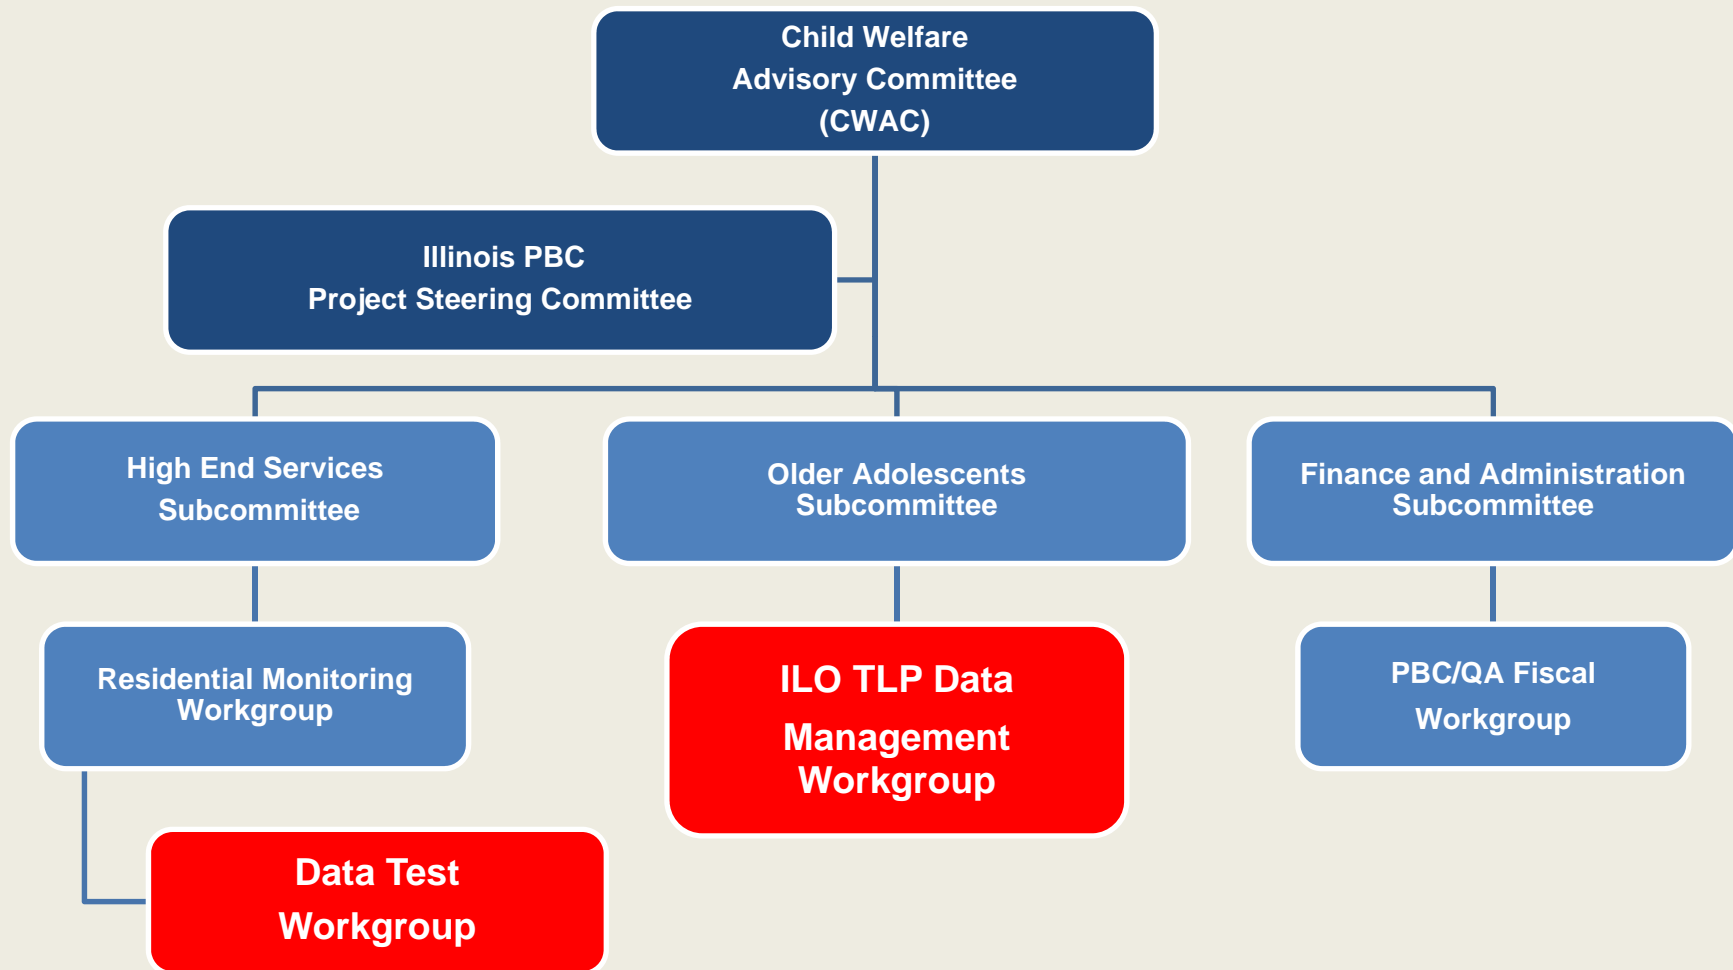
Child Welfare
Advisory Committee
(CWAC)

Illinois PBC
Project Steering Committee

High End Services
Subcommittee

Older Adolescents
Subcommittee

Finance and Administration
Subcommittee

Residential Monitoring
Workgroup

ILO TLP Data
Management
Workgroup

PBC/QA Fiscal
Workgroup

Data Test
Workgroup